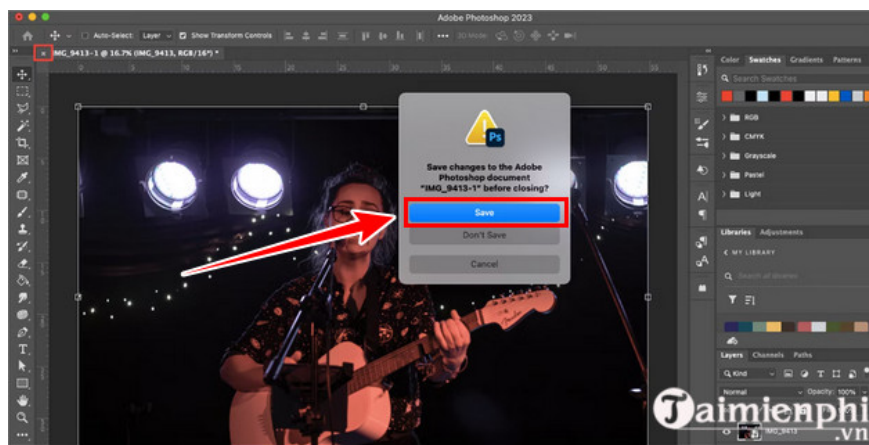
Adobe Photoshop 2023

Auto-Select: Layer Show Transform Controls 3D Mode:

IMG_9413-1 @ 16.7% (IMG_9413, RGB/16*) *

Save changes to the Adobe Photoshop document "IMG_9413-1" before closing?

Save

Don't Save

Cancel

Color Swatches Gradients Patterns

Search Swatches

RGB

CMYK

Grayscale

Pastel

Light

Libraries Adjustments

MY LIBRARY

Search all libraries

Layers Channels Paths

Kind

Normal Opacity: 100%

IMG_9413

Taimienphi .vn